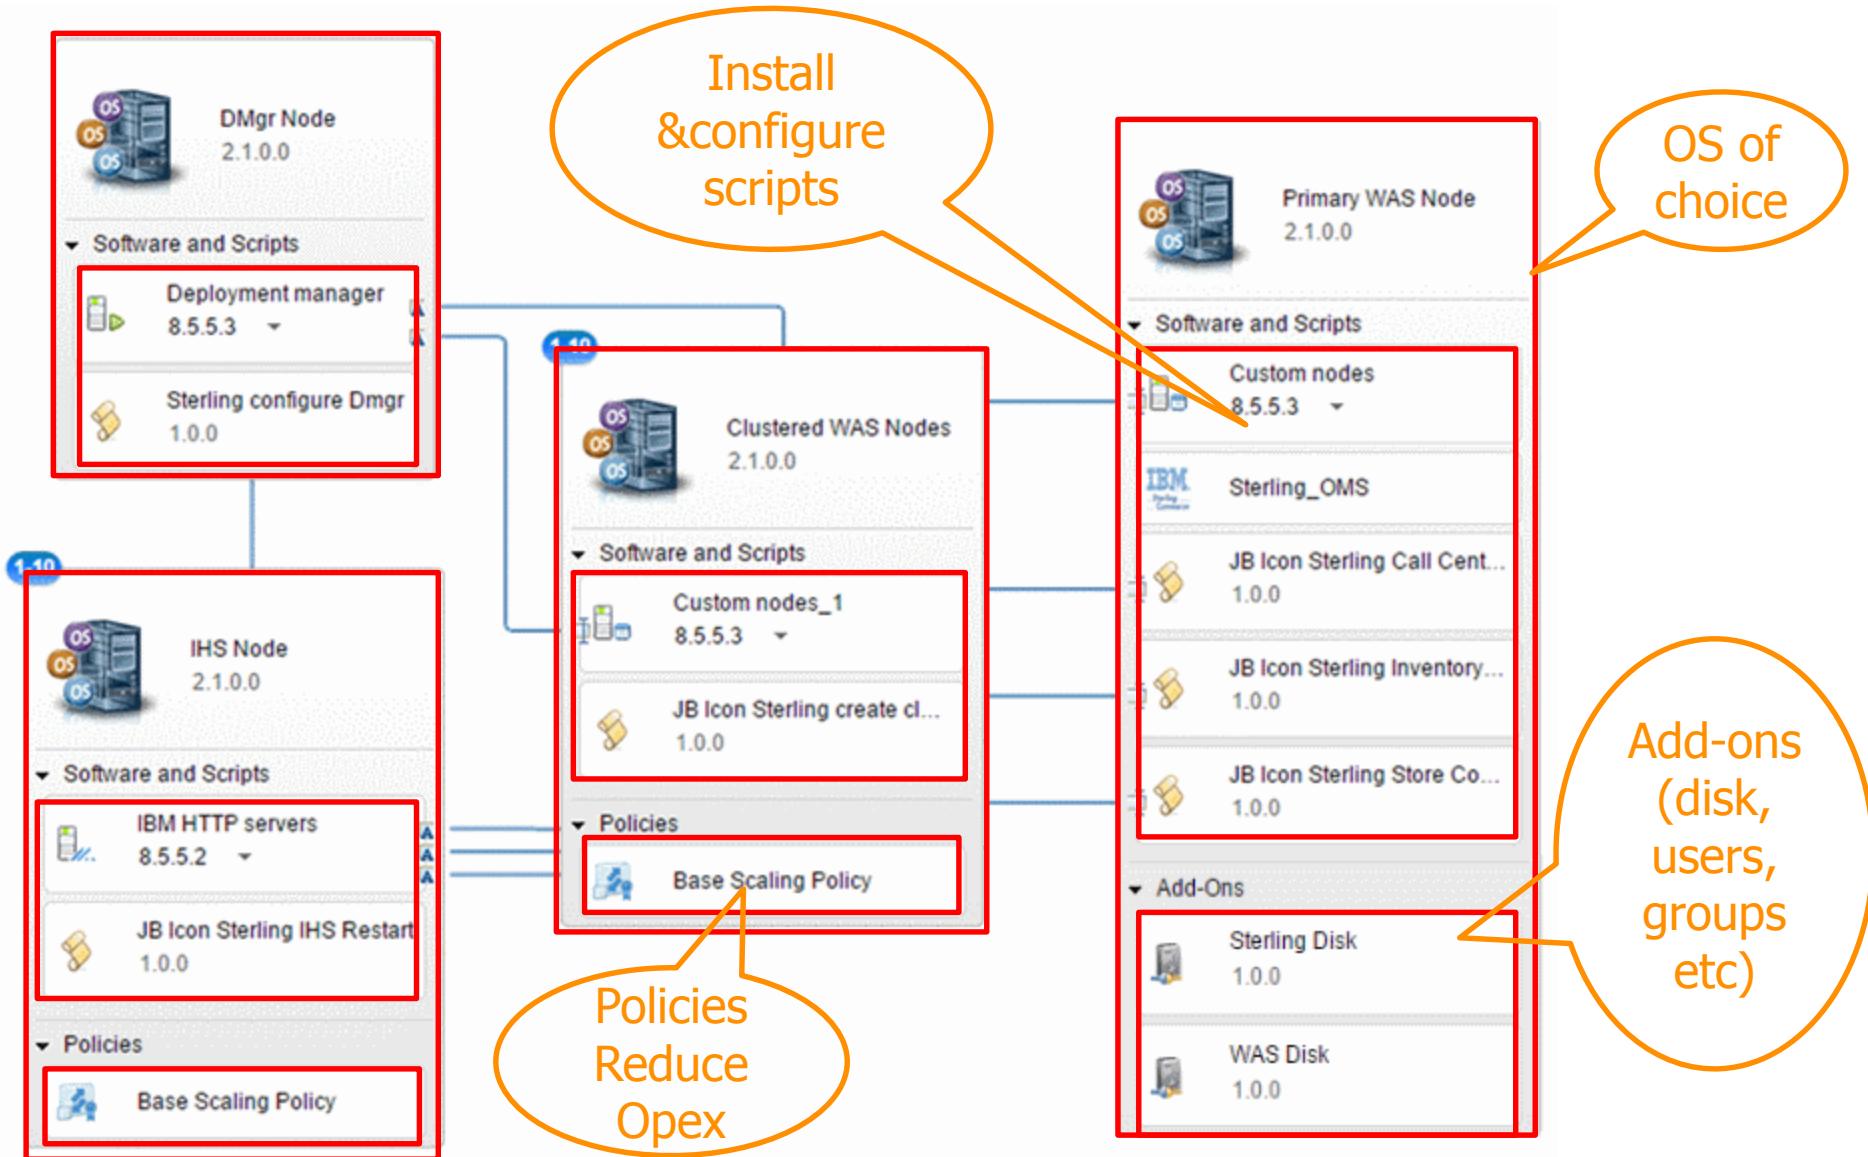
DMgr Node
2.1.0.0

Software and Scripts

Deployment manager
8.5.5.3

Sterling configure Dmgr
1.0.0

Install &configure scripts

1-10

Clustered WAS Nodes
2.1.0.0

Software and Scripts

Custom nodes_1
8.5.5.3

JB Icon Sterling create cl...
1.0.0

Policies

Base Scaling Policy

Primary WAS Node
2.1.0.0

Software and Scripts

Custom nodes
8.5.5.3

IBM

Sterling_OMS

JB Icon Sterling Call Cent...
1.0.0

JB Icon Sterling Inventory...
1.0.0

JB Icon Sterling Store Co...
1.0.0

Add-Ons

Sterling Disk
1.0.0

WAS Disk
1.0.0

OS of choice

1-10

IHS Node
2.1.0.0

Software and Scripts

IBM HTTP servers
8.5.5.2

JB Icon Sterling IHS Restart
1.0.0

Policies

Base Scaling Policy

Policies Reduce Opex

Add-ons (disk, users, groups etc)